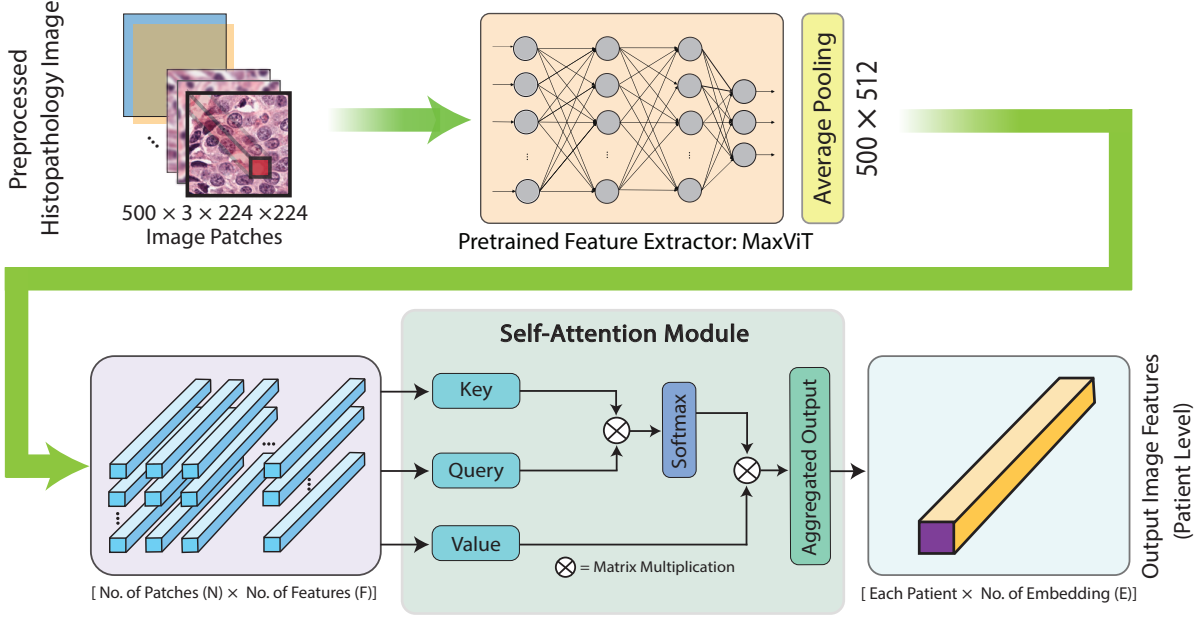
Preprocessed Histopathology Image

$500 \times 3 \times 224 \times 224$
Image Patches

Pretrained Feature Extractor: MaxViT

Average Pooling

$500 \times 512$

Self-Attention Module

Key

Query

Value

Softmax

Aggregated Output

$\otimes$ = Matrix Multiplication

[ No. of Patches (N) $\times$ No. of Features (F)]

[ Each Patient $\times$ No. of Embedding (E)]

Output Image Features (Patient Level)